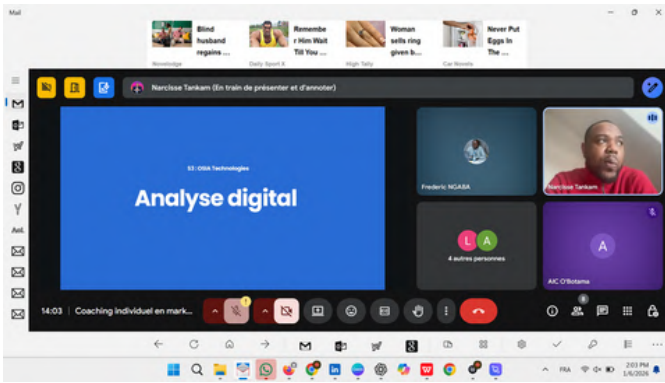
Mail

Blind husband regains ...
Novelodge

Remember Him Wait Till You ...
Daily Sport X

Woman sells ring given b...
High Tally

Never Put Eggs In The ...
Car Novels

Narcisse Tankam (En train de présenter et d'annoter)

S3 : OSIA Technologies

Analyse digital

Frederic NGABA

Narcisse Tankam

L A
4 autres personnes

A
AIC O'Botama

14:03 | Coaching individuel en mark...

2:03 PM
1/6/2026
FRA